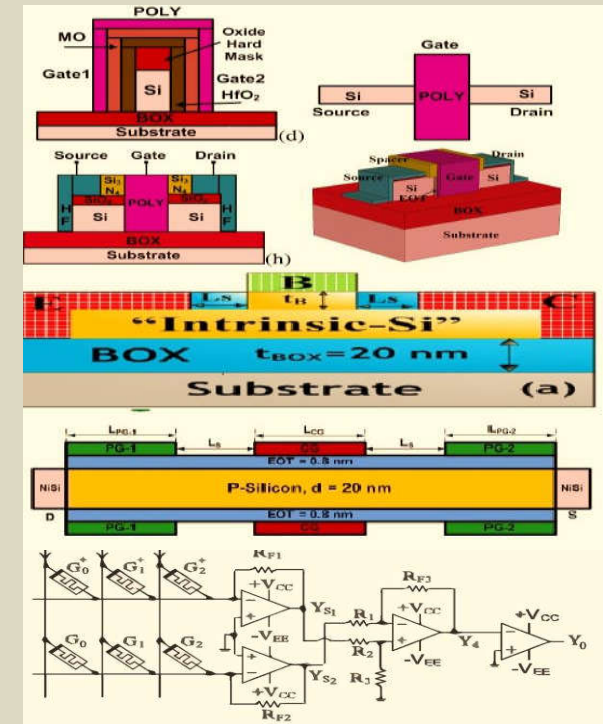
POLY
MO
Oxide Hard Mask
Gate1
Si
Gate2
$HfO_2$
BOX
Substrate
(d)

Gate
Si
POLY
Si
Source
Drain

Source
Gate
Drain
$Si_3N_4$
$SiO_2$
POLY
$Si_3N_4$
$SiO_2$
HF
Si
Si
HF
BOX
Substrate
(h)

Spacer
Drain
Source
Gate
Si
EOT
Si
BOX
Substrate

E
B
$L_S$
$t_B$
$L_S$
C
"Intrinsic-Si"
BOX
$t_{BOX}$=20 nm
Substrate
(a)

$L_{PG-1}$
$L_S$
$L_{CG}$
$L_S$
$L_{PG-2}$
PG-1
CG
PG-2
EOT = 0.8 nm
NiSi
P-Silicon, d = 20 nm
NiSi
D
EOT = 0.8 nm
S
PG-1
CG
PG-2

$G_0^+$
$G_1^+$
$G_2^+$
$R_{F1}$
$+V_{CC}$
$-V_{EE}$
$Y_{S1}$
$R_1$
$R_{F3}$
$+V_{CC}$
$+V_{CC}$
$G_0$
$G_1$
$G_2$
$R_2$
$-V_{EE}$
$Y_4$
$Y_0$
$-V_{EE}$
$Y_{S2}$
$R_3$
$+V_{CC}$
$R_{F2}$